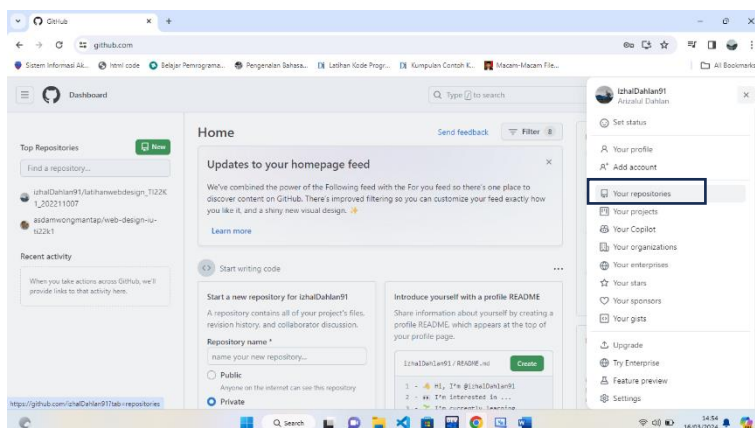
GitHub × +

github.com

Sistem Informasi Ak... html code Belajar Pemrograma... Pengenalan Bahasa... Latihan Kode Progr... Kumpulan Contoh K... Macam-Macam File... All Bookmarks

Dashboard

Type / to search

Top Repositories

New

Find a repository...

izhalDahlan91/latihanwebdesign_TI22K1_202211007

asdamwongmantap/web-design-iu-ti22k1

Recent activity

When you take actions across GitHub, we'll provide links to that activity here.

Home

Send feedback

Filter 8

Updates to your homepage feed

We've combined the power of the Following feed with the For you feed so there's one place to discover content on GitHub. There's improved filtering so you can customize your feed exactly how you like it, and a shiny new visual design. ✨

Learn more

Start writing code

Start a new repository for izhalDahlan91

A repository contains all of your project's files, revision history, and collaborator discussion.

Repository name *

name your new repository...

Public

Anyone on the internet can see this repository

Private

Introduce yourself with a profile README

Share information about yourself by creating a profile README, which appears at the top of your profile page.

izhalDahlan91 / README.md

Create

1 - 👋 Hi, I'm @izhalDahlan91
2 - 👀 I'm interested in ...
3 - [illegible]

IzhalDahlan91
Arizalul Dahlan

Set status

Your profile

Add account

Your repositories

Your projects

Your Copilot

Your organizations

Your enterprises

Your stars

Your sponsors

Your gists

Upgrade

Try Enterprise

Feature preview

Settings

https://github.com/izhalDahlan91?tab=repositories

Search

14:54
14/03/2024